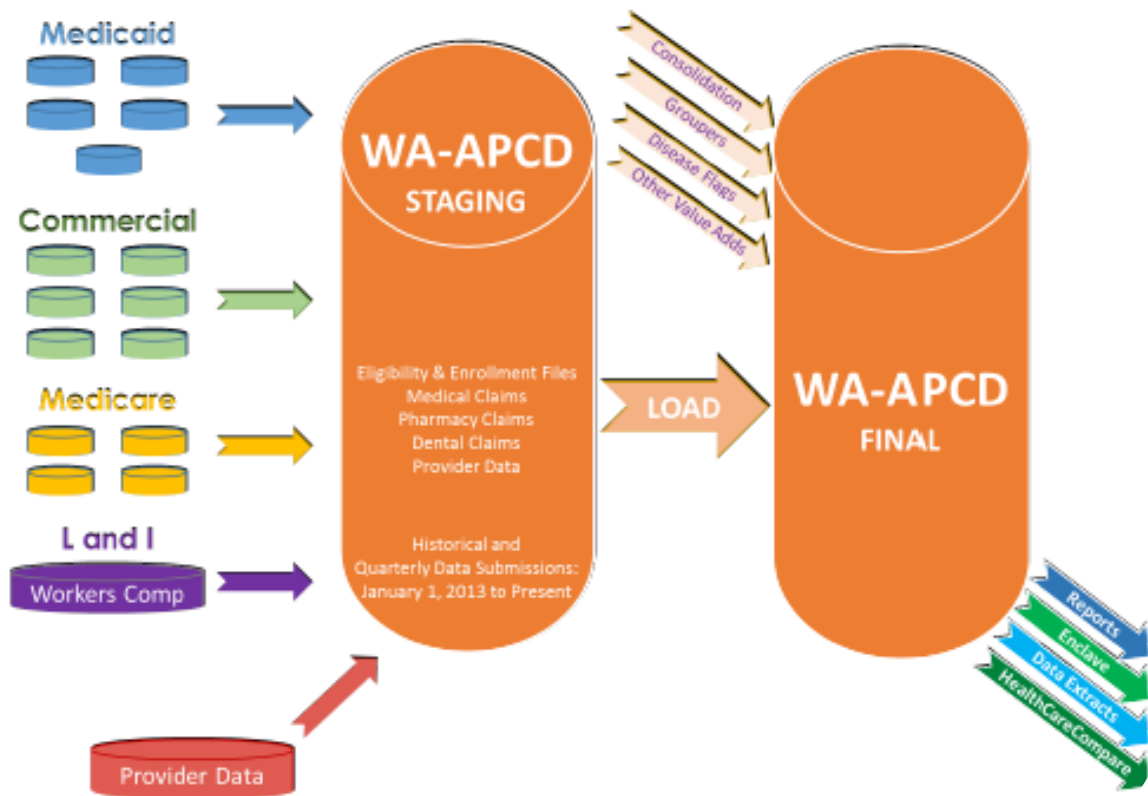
Medicaid

Commercial

Medicare

L and I

Workers Comp

Provider Data

WA-APCD
STAGING

Eligibility & Enrollment Files
Medical Claims
Pharmacy Claims
Dental Claims
Provider Data

Historical and Quarterly Data Submissions: January 1, 2013 to Present

Consolidation

Groupers

Disease Flags

Other Value Adds

LOAD

WA-APCD
FINAL

Reports

Enclave

Data Extracts

HealthCareCompare